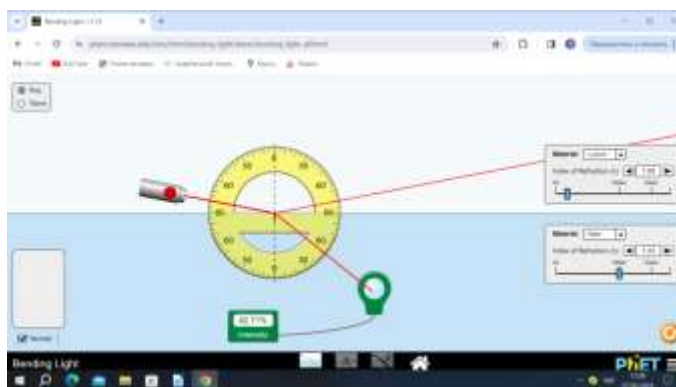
Bending Light 1.1.0

Ray
Wave

Material: Custom
Index of Refraction ($n$): 1.00
Air Water Glass

Material: Water
Index of Refraction ($n$): 1.33
Air Water Glass

90 60 30 0 30 60 90
60 30 0 30 60

40.77%
Intensity

Normal

Bending Light
PhET